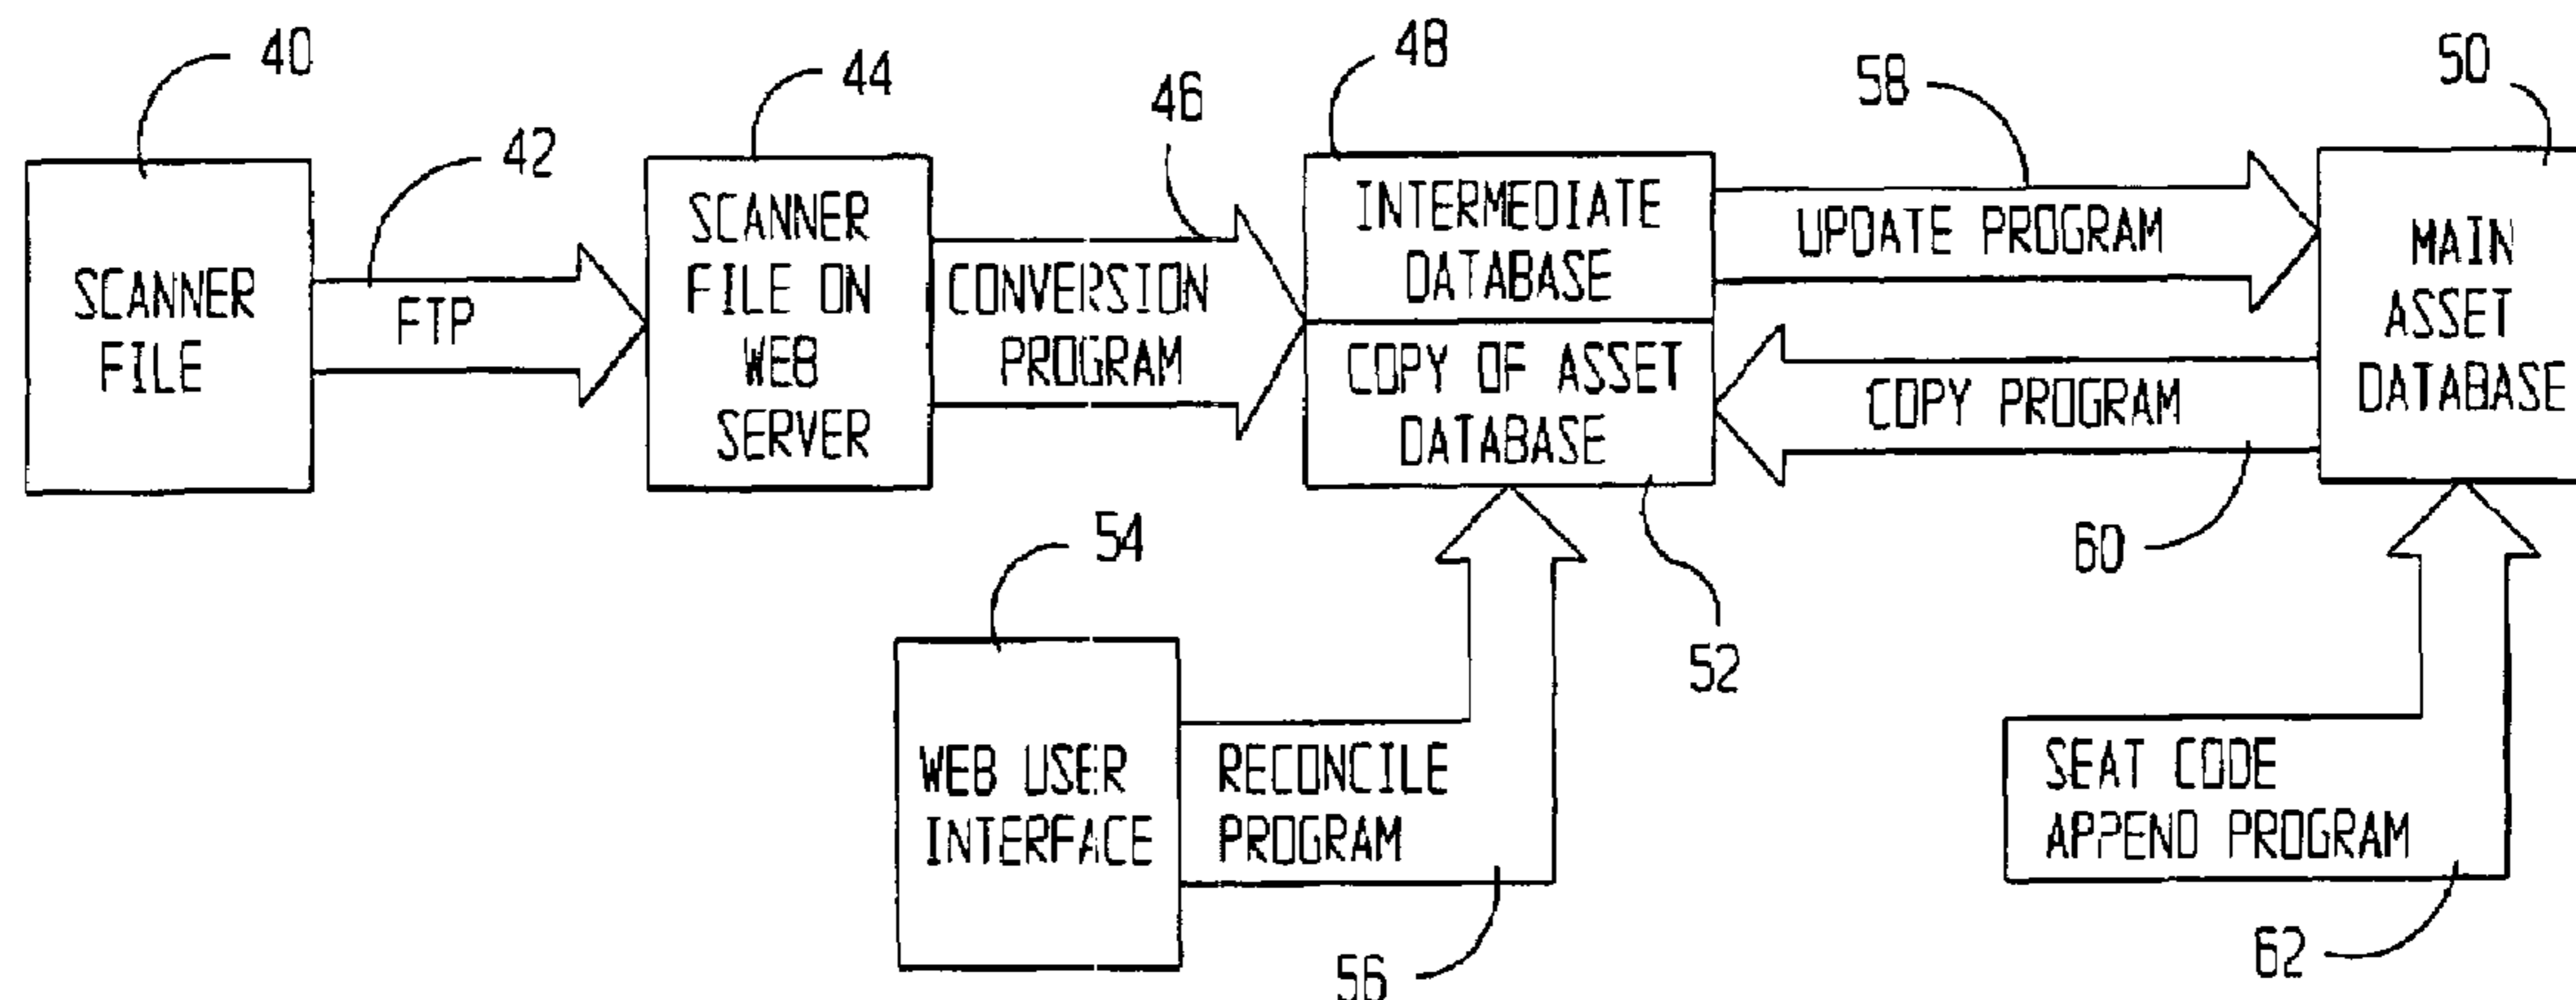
40
SCANNER FILE
42
FTP
44
SCANNER FILE ON WEB SERVER
46
CONVERSION PROGRAM
48
INTERMEDIATE DATABASE
COPY OF ASSET DATABASE
58
UPDATE PROGRAM
50
MAIN ASSET DATABASE
COPY PROGRAM
60
52
54
WEB USER INTERFACE
RECONCILE PROGRAM
56
SEAT CODE APPEND PROGRAM
62